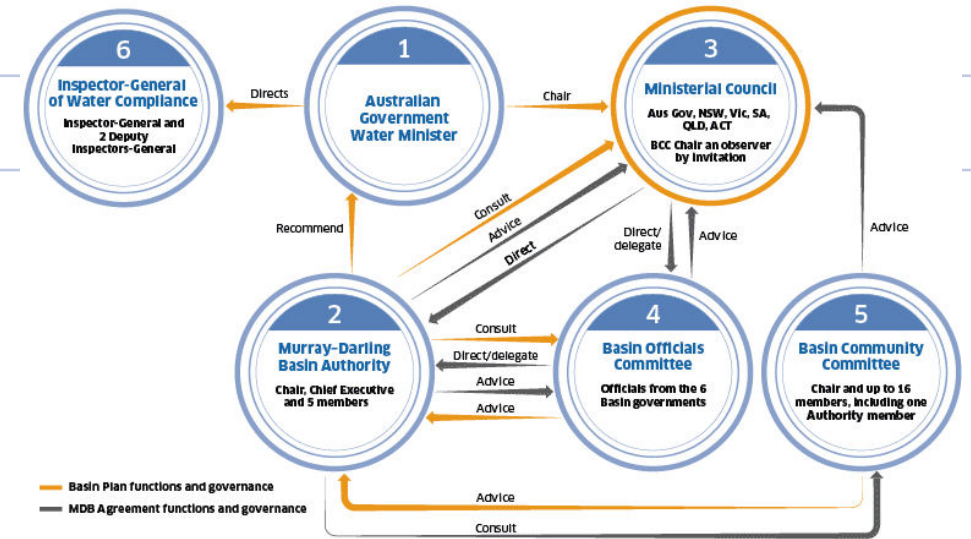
6
Inspector-General of Water Compliance
Inspector-General and 2 Deputy Inspectors-General

Directs

1
Australian Government Water Minister

Chair

3
Ministerial Council
Aus Gov, NSW, Vic, SA, QLD, ACT
BCC Chair an observer by invitation

Recommend

Consult

Advice

Direct

Direct/ delegate

Advice

Advice

2
Murray–Darling Basin Authority
Chair, Chief Executive and 5 members

Consult

Direct/delegate

Advice

Advice

4
Basin Officials Committee
Officials from the 6 Basin governments

5
Basin Community Committee
Chair and up to 16 members, including one Authority member

Basin Plan functions and governance

MDB Agreement functions and governance

Advice

Consult